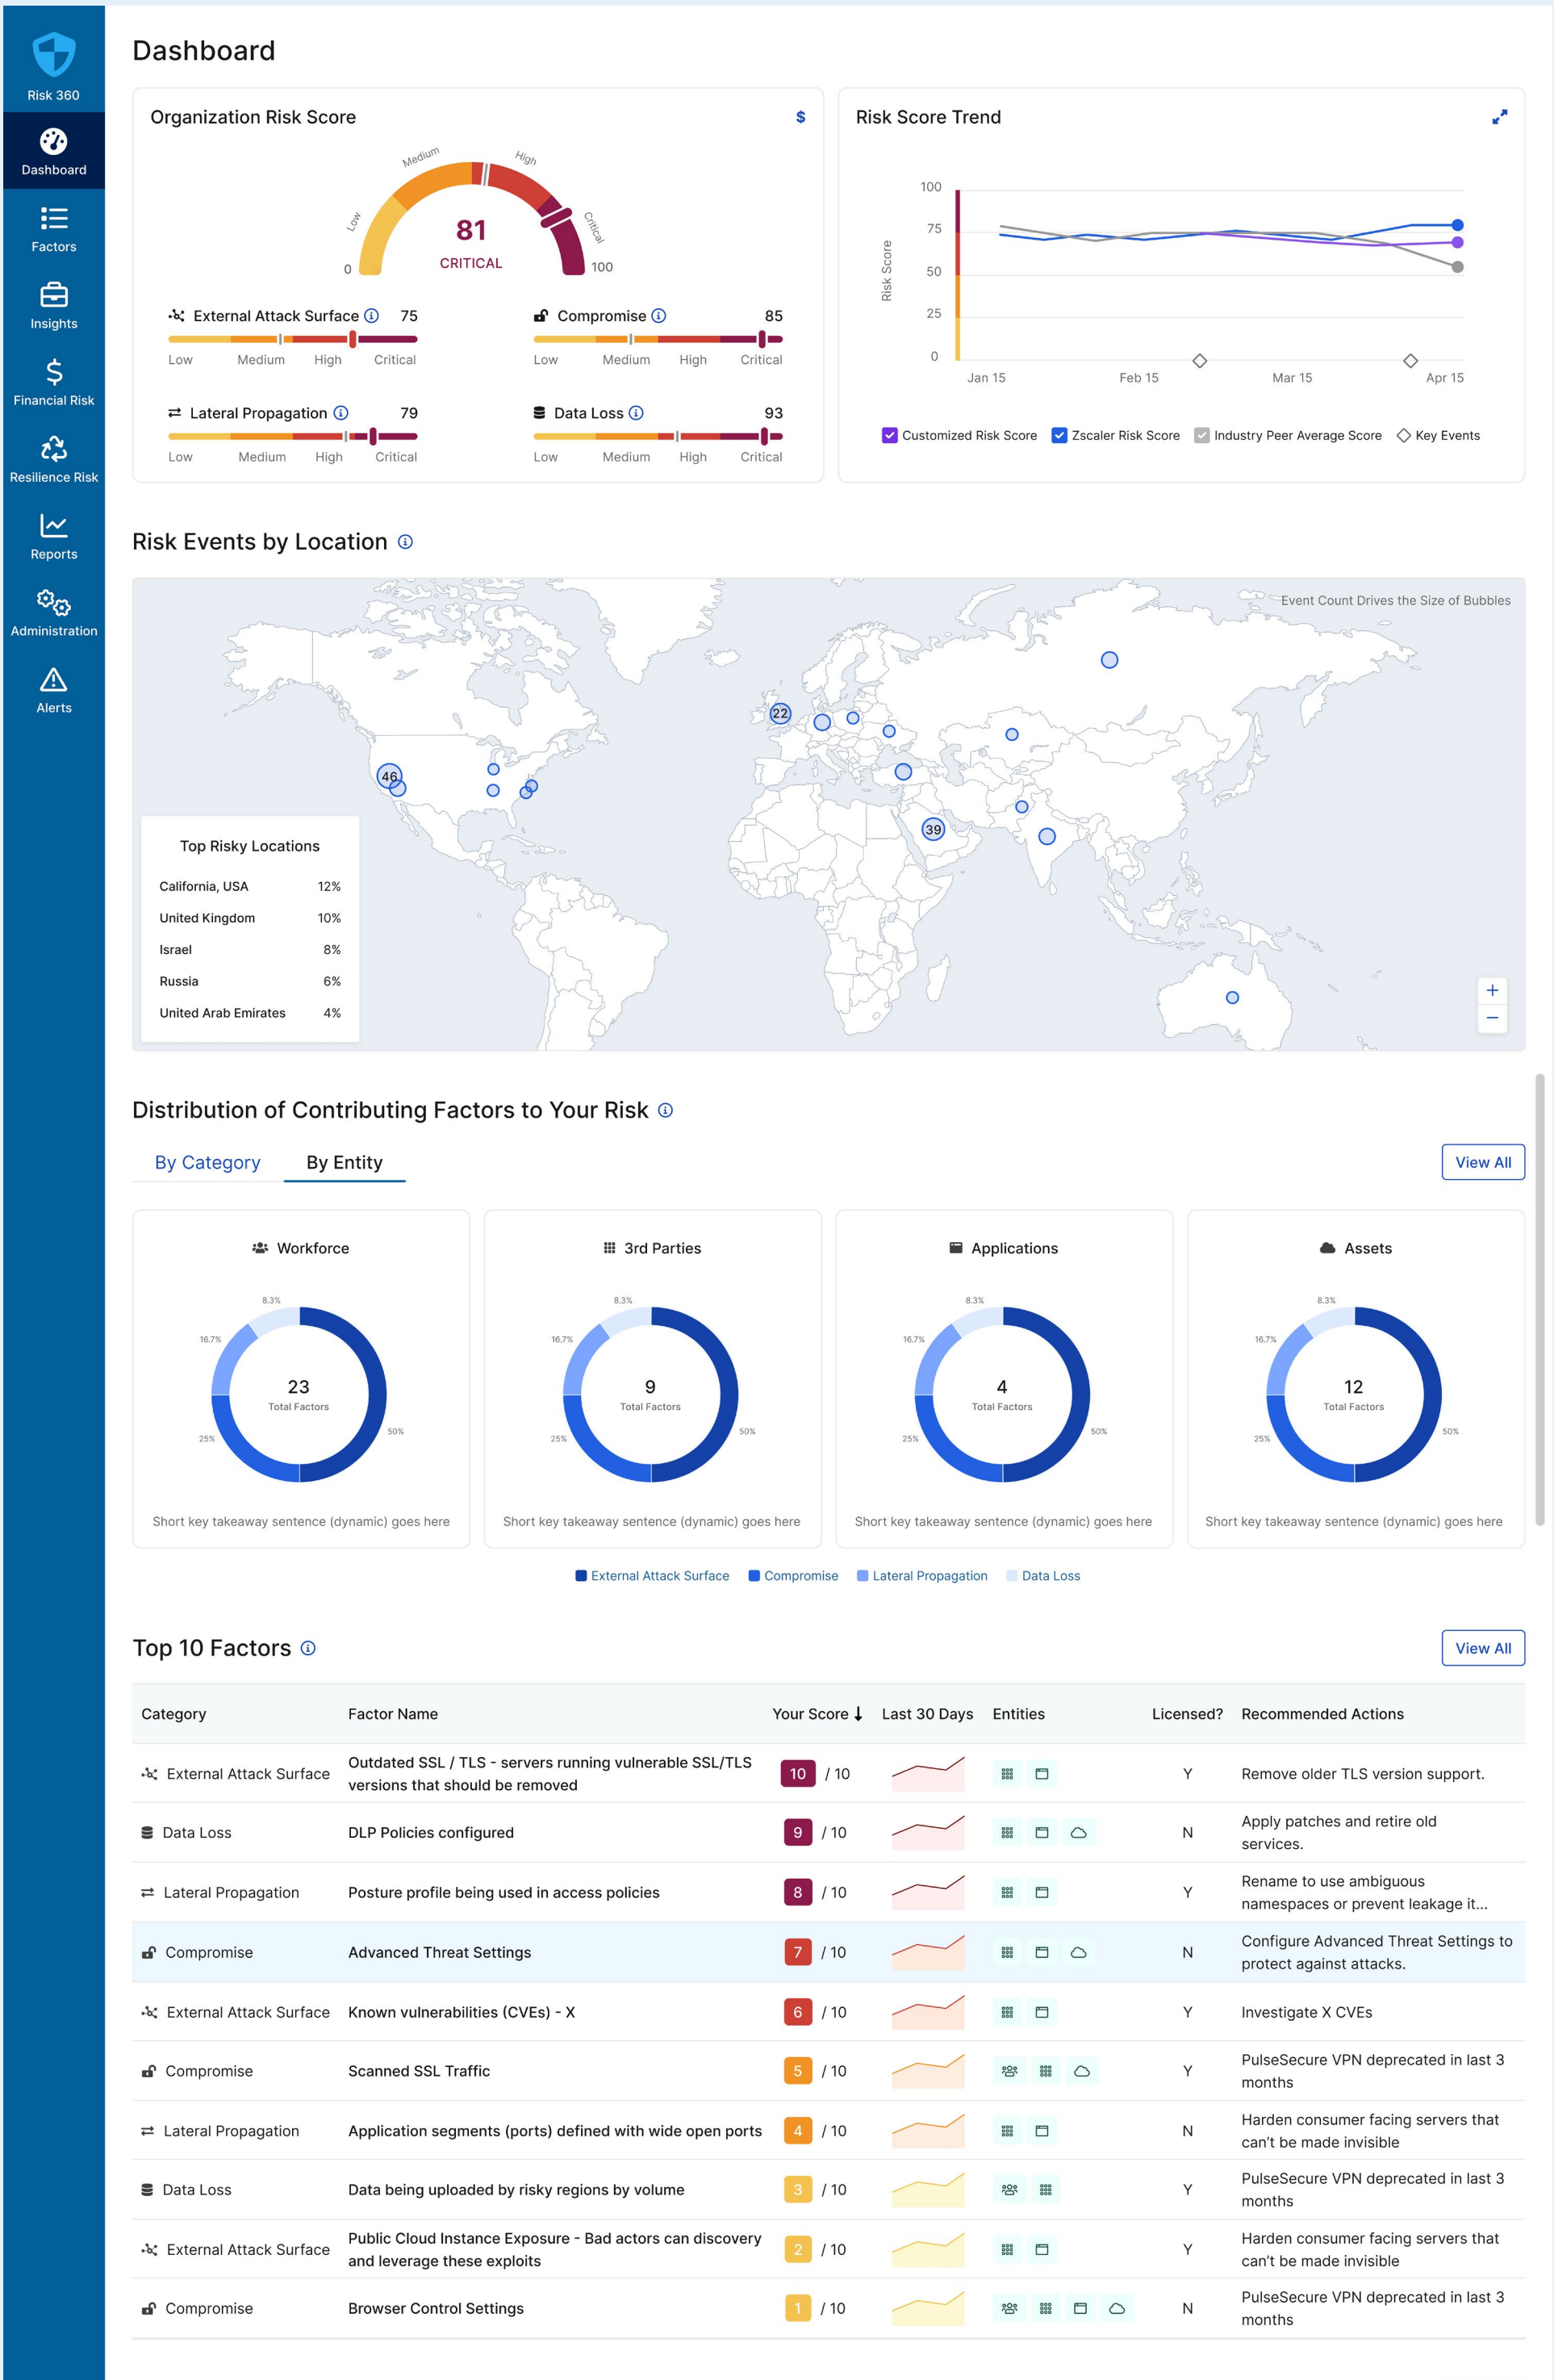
Risk 360

Dashboard

Factors

Insights

Financial Risk

Resilience Risk

Reports

Administration

Alerts

Dashboard

Organization Risk Score

$

Medium High Low Critical

0 81 CRITICAL 100

External Attack Surface ⓘ 75
Low Medium High Critical

Compromise ⓘ 85
Low Medium High Critical

Lateral Propagation ⓘ 79
Low Medium High Critical

Data Loss ⓘ 93
Low Medium High Critical

Risk Score Trend

Risk Score
100
75
50
25
0
Jan 15 Feb 15 Mar 15 Apr 15

Customized Risk Score Zscaler Risk Score Industry Peer Average Score Key Events

Risk Events by Location ⓘ

Event Count Drives the Size of Bubbles

22 46 39

Top Risky Locations

| California, USA | 12% |
|---|---|
| United Kingdom | 10% |
| Israel | 8% |
| Russia | 6% |
| United Arab Emirates | 4% |

+
−

Distribution of Contributing Factors to Your Risk ⓘ

By Category By Entity

View All

Workforce
8.3% 16.7% 25% 50%
23 Total Factors
Short key takeaway sentence (dynamic) goes here

3rd Parties
8.3% 16.7% 25% 50%
9 Total Factors
Short key takeaway sentence (dynamic) goes here

Applications
8.3% 16.7% 25% 50%
4 Total Factors
Short key takeaway sentence (dynamic) goes here

Assets
8.3% 16.7% 25% 50%
12 Total Factors
Short key takeaway sentence (dynamic) goes here

External Attack Surface Compromise Lateral Propagation Data Loss

Top 10 Factors ⓘ

View All

| Category | Factor Name | Your Score ↓ | Last 30 Days | Entities | Licensed? | Recommended Actions |
|---|---|---|---|---|---|---|
| External Attack Surface | Outdated SSL / TLS - servers running vulnerable SSL/TLS versions that should be removed | 10 / 10 | | | Y | Remove older TLS version support. |
| Data Loss | DLP Policies configured | 9 / 10 | | | N | Apply patches and retire old services. |
| Lateral Propagation | Posture profile being used in access policies | 8 / 10 | | | Y | Rename to use ambiguous namespaces or prevent leakage it... |
| Compromise | Advanced Threat Settings | 7 / 10 | | | N | Configure Advanced Threat Settings to protect against attacks. |
| External Attack Surface | Known vulnerabilities (CVEs) - X | 6 / 10 | | | Y | Investigate X CVEs |
| Compromise | Scanned SSL Traffic | 5 / 10 | | | Y | PulseSecure VPN deprecated in last 3 months |
| Lateral Propagation | Application segments (ports) defined with wide open ports | 4 / 10 | | | N | Harden consumer facing servers that can't be made invisible |
| Data Loss | Data being uploaded by risky regions by volume | 3 / 10 | | | Y | PulseSecure VPN deprecated in last 3 months |
| External Attack Surface | Public Cloud Instance Exposure - Bad actors can discovery and leverage these exploits | 2 / 10 | | | Y | Harden consumer facing servers that can't be made invisible |
| Compromise | Browser Control Settings | 1 / 10 | | | N | PulseSecure VPN deprecated in last 3 months |